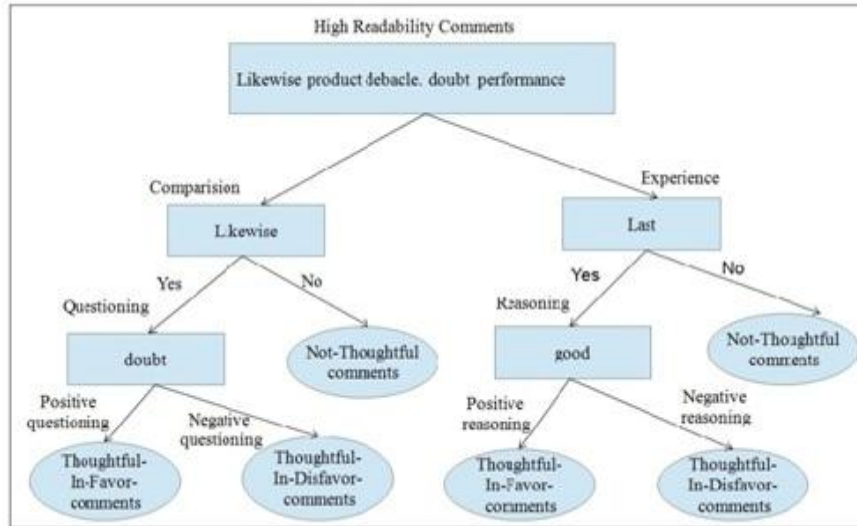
High Readability Comments

Likewise product debacle. doubt performance

Comparision

Likewise

Yes

No

Questioning

doubt

Not-Thoughtful comments

Positive questioning

Negative questioning

Thoughtful-In-Favor-comments

Thoughtful-In-Disfavor-comments

Experience

Last

Yes

No

Reasoning

good

Not-Thoughtful comments

Positive reasoning

Negative reasoning

Thoughtful-In-Favor-comments

Thoughtful-In-Disfavor-comments